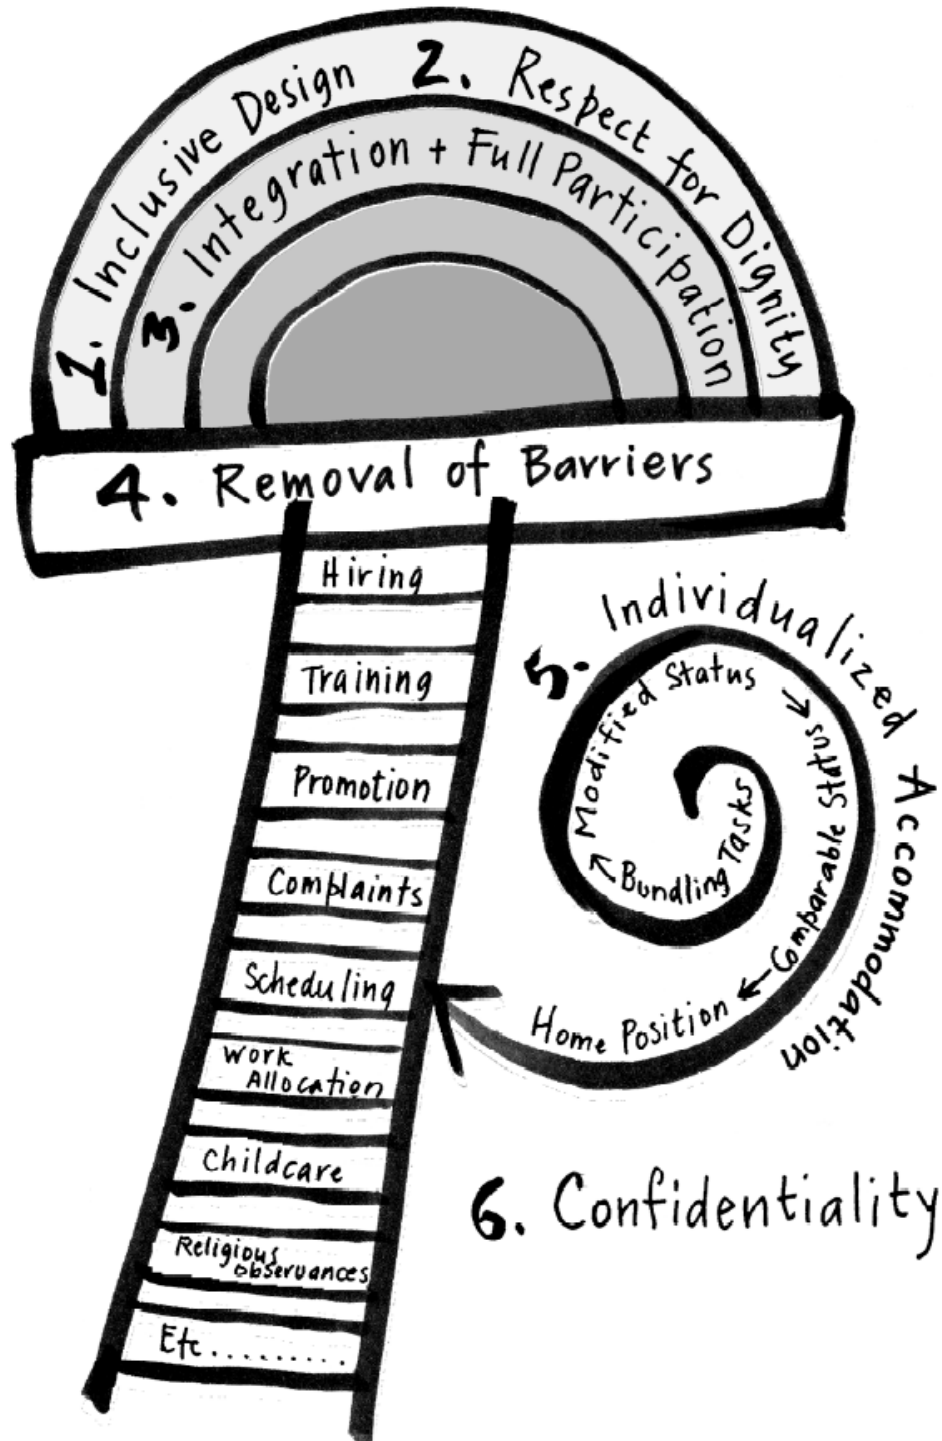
1. Inclusive Design 2. Respect for Dignity

3. Integration + Full Participation

4. Removal of Barriers

Hiring

Training

Promotion

Complaints

Scheduling

Work Allocation

Childcare

Religious observances

Etc.........

5. Individualized Accommodation

Modified Status

Comparable Status

Bundling Tasks

Comparable Status

Home Position

6. Confidentiality